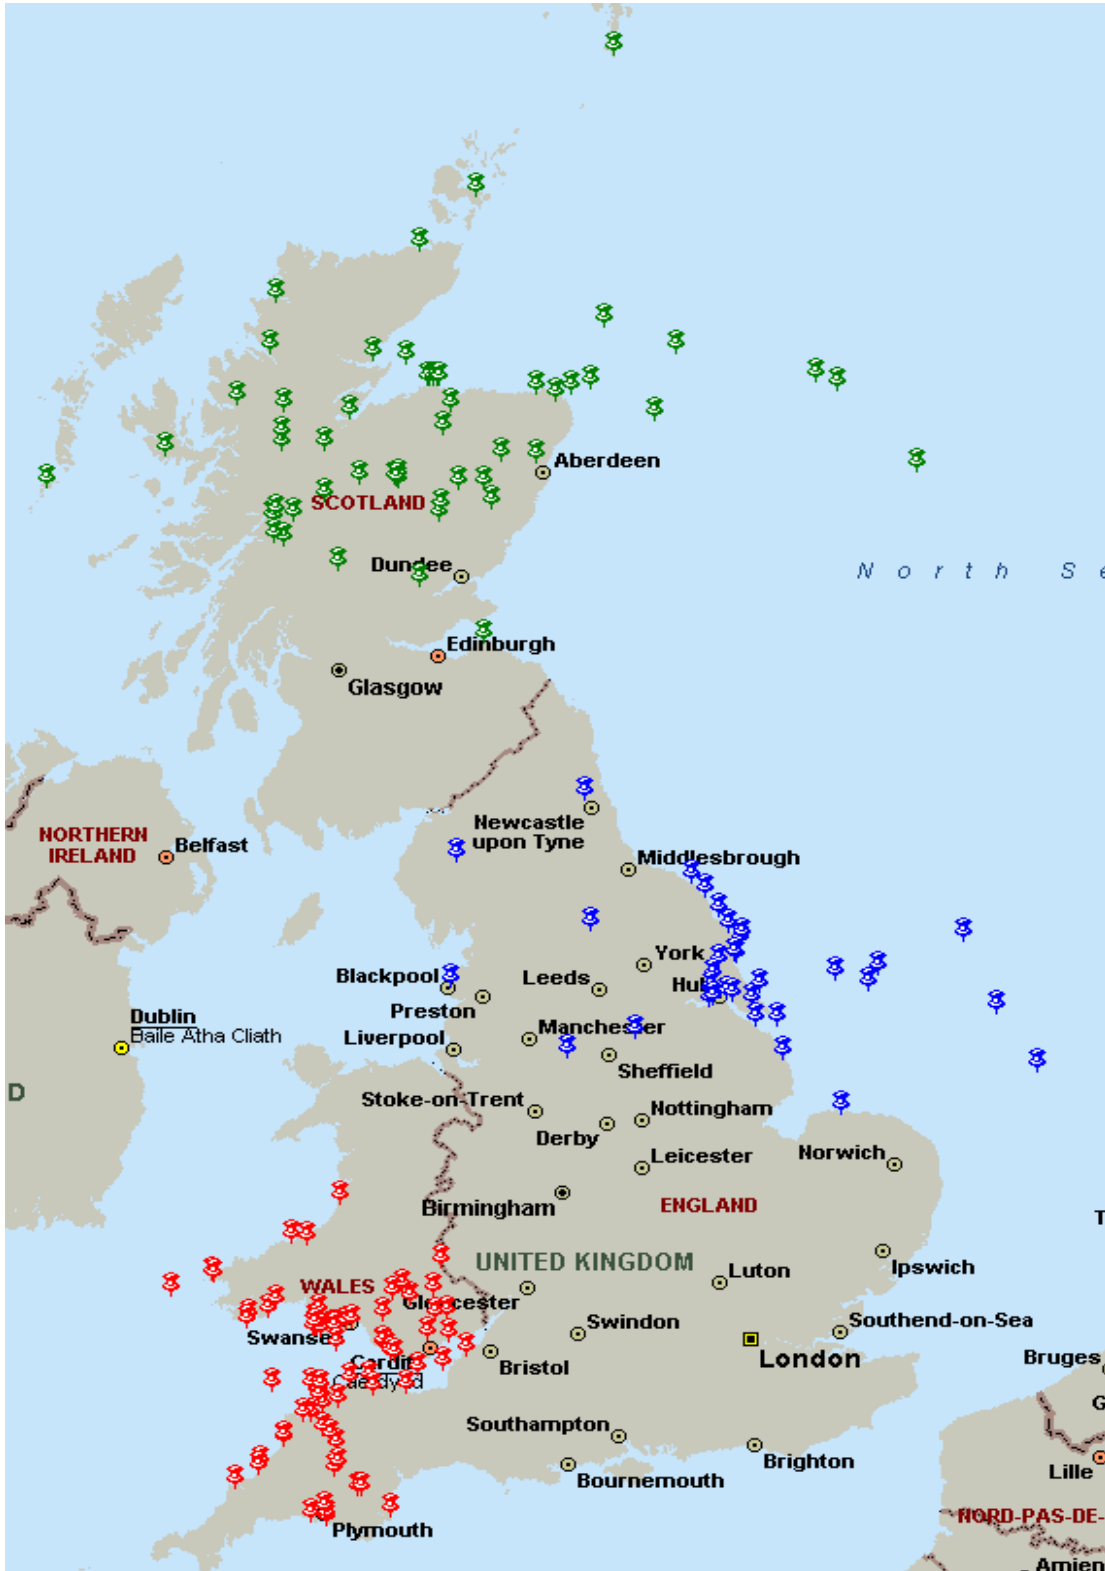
Aberdeen
SCOTLAND
Dundee
North Se
Edinburgh
Glasgow
NORTHERN IRELAND
Belfast
Newcastle upon Tyne
Middlesbrough
York
Blackpool
Leeds
Hull
Preston
Dublin
Baile Átha Cliath
Liverpool
Manchester
Sheffield
D
Stoke-on-Trent
Nottingham
Derby
Leicester
Norwich
Birmingham
ENGLAND
T
UNITED KINGDOM
WALES
Luton
Ipswich
Gloucester
Swansea
Swindon
Southend-on-Sea
Cardiff
Caerdydd
Bristol
London
Bruges
G
Southampton
Brighton
Lille
Bournemouth
NORD-PAS-DE-
Plymouth
Amien